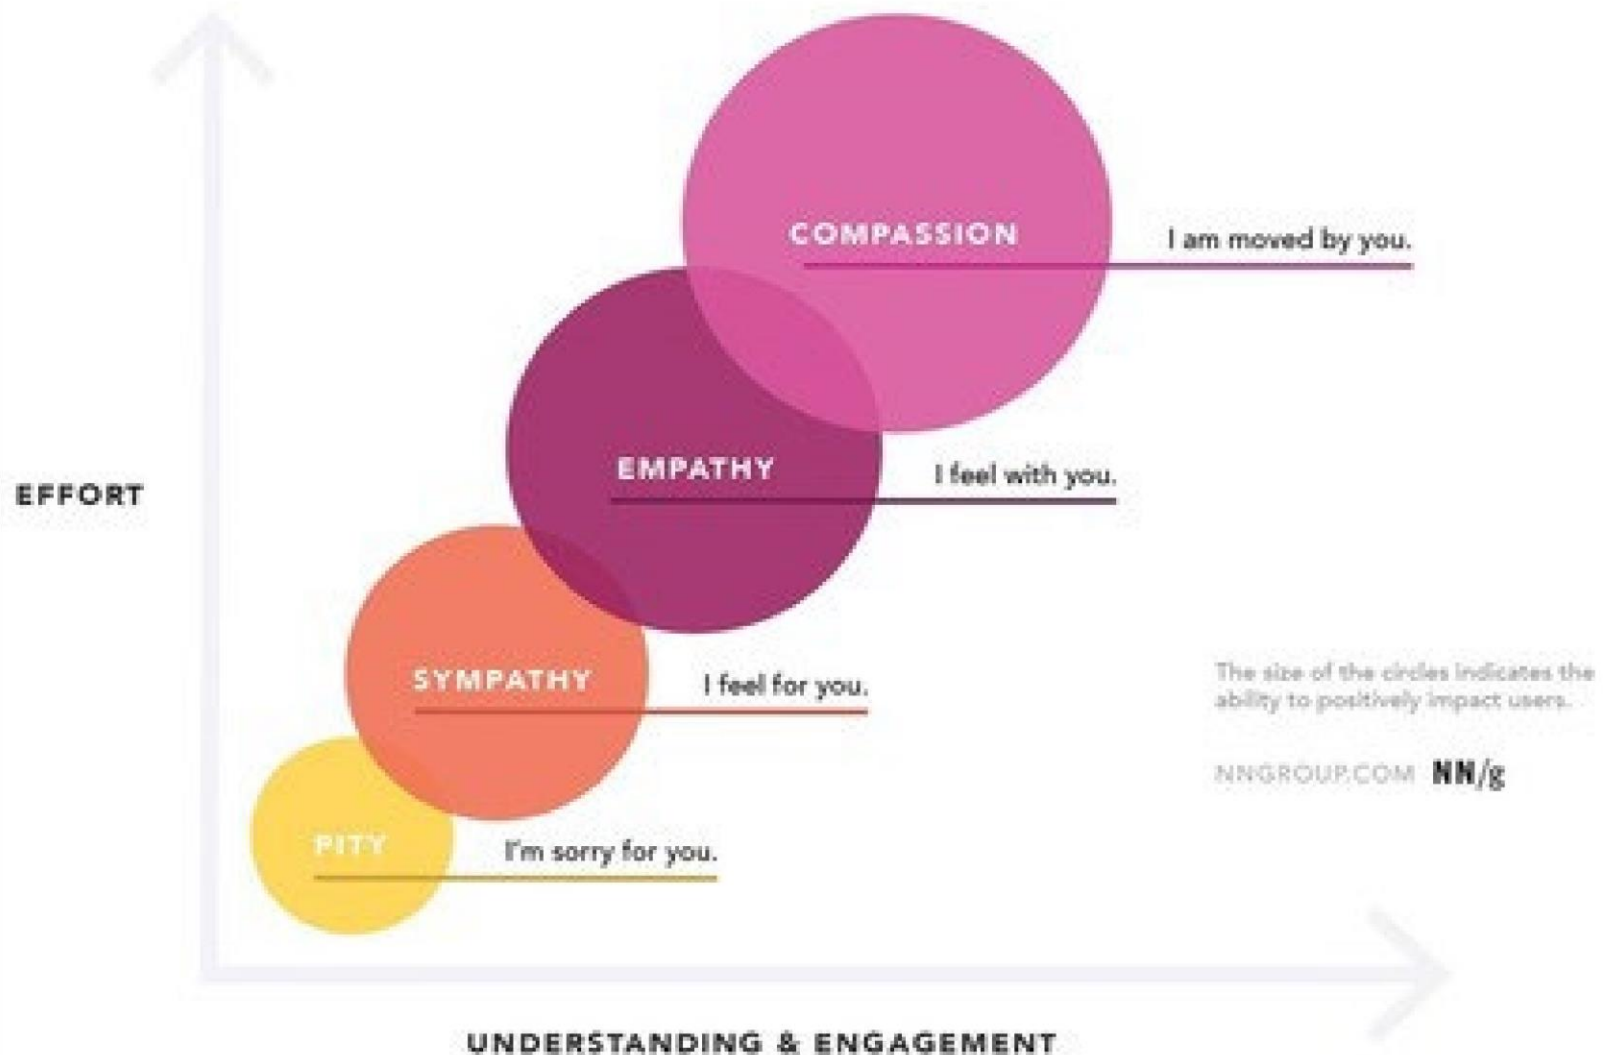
COMPASSION

I am moved by you.

EMPATHY

I feel with you.

EFFORT

SYMPATHY

I feel for you.

The size of the circles indicates the ability to positively impact users.

NNGROUP.COM NN/g

PITY

I'm sorry for you.

UNDERSTANDING & ENGAGEMENT